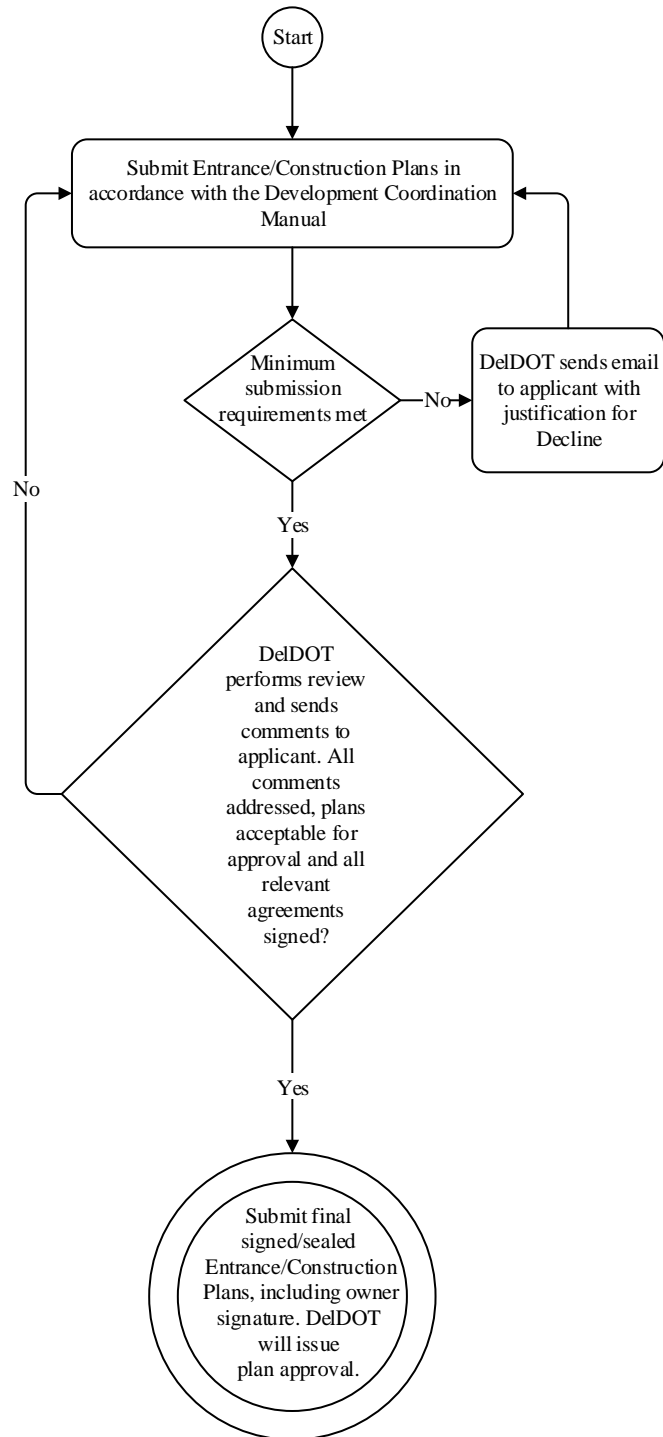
Start

Submit Entrance/Construction Plans in accordance with the Development Coordination Manual

Minimum submission requirements met

No

DelDOT sends email to applicant with justification for Decline

Yes

DelDOT performs review and sends comments to applicant. All comments addressed, plans acceptable for approval and all relevant agreements signed?

No

Yes

Submit final signed/sealed Entrance/Construction Plans, including owner signature. DelDOT will issue plan approval.